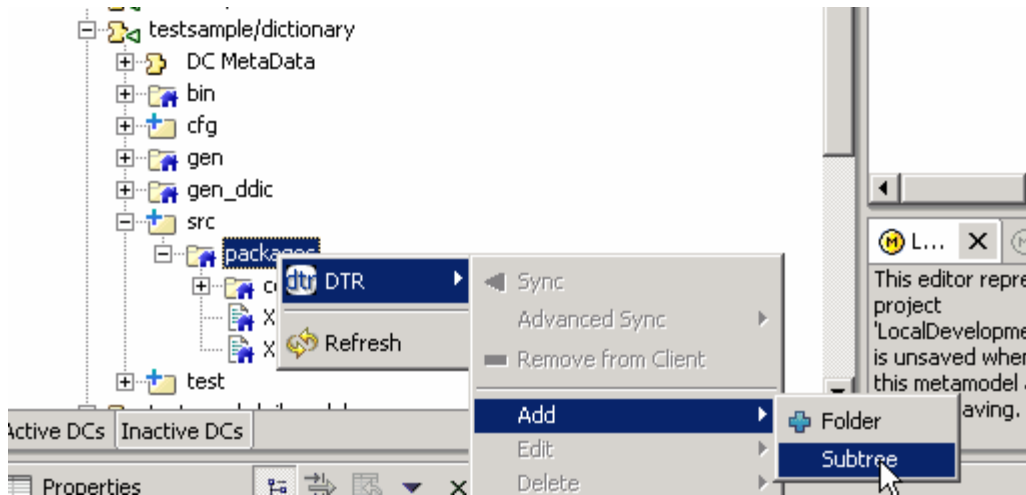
testsample/dictionary
DC MetaData
bin
cfg
gen
gen_ddic
src
packages
co
X
X
test
Active DCs
Inactive DCs
Properties
dtr DTR
Refresh
Sync
Advanced Sync
Remove from Client
Add
Edit
Delete
Folder
Subtree
L...
This editor repre
project
'LocalDevelopme
is unsaved when
this metamodel
aving.